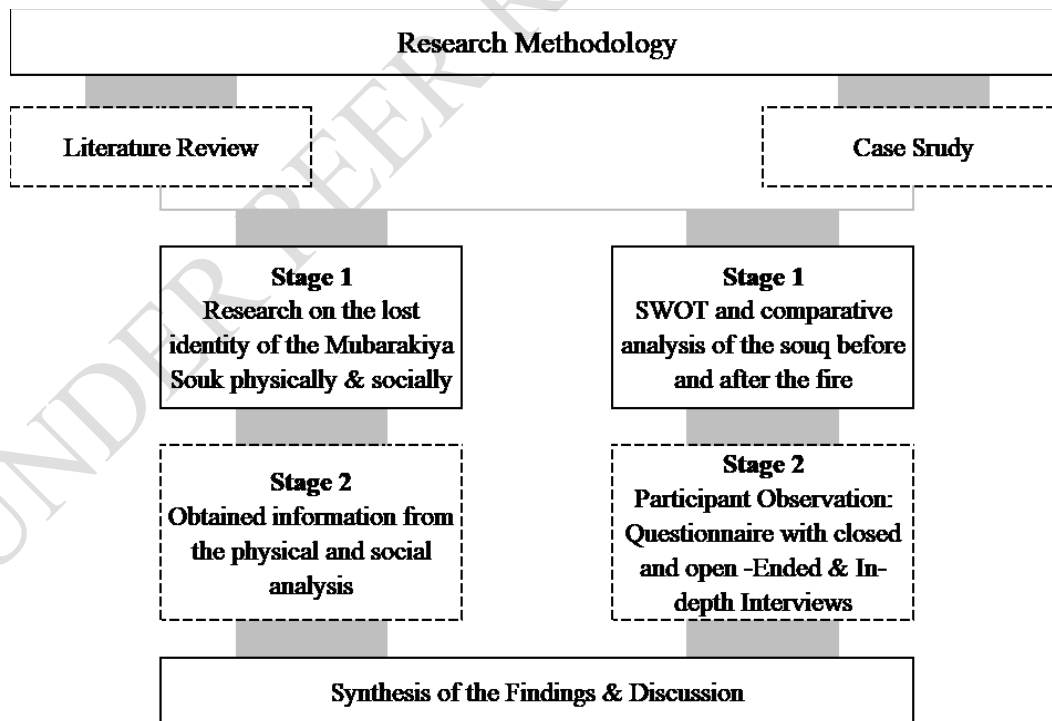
Research Methodology

Literature Review

Case Srudy

Stage 1
Research on the lost identity of the Mubarakiya Souk physically & socially

Stage 1
SWOT and comparative analysis of the souq before and after the fire

Stage 2
Obtained information from the physical and social analysis

Stage 2
Participant Observation: Questionnaire with closed and open -Ended & In-depth Interviews

Synthesis of the Findings & Discussion

UNDER PEER R